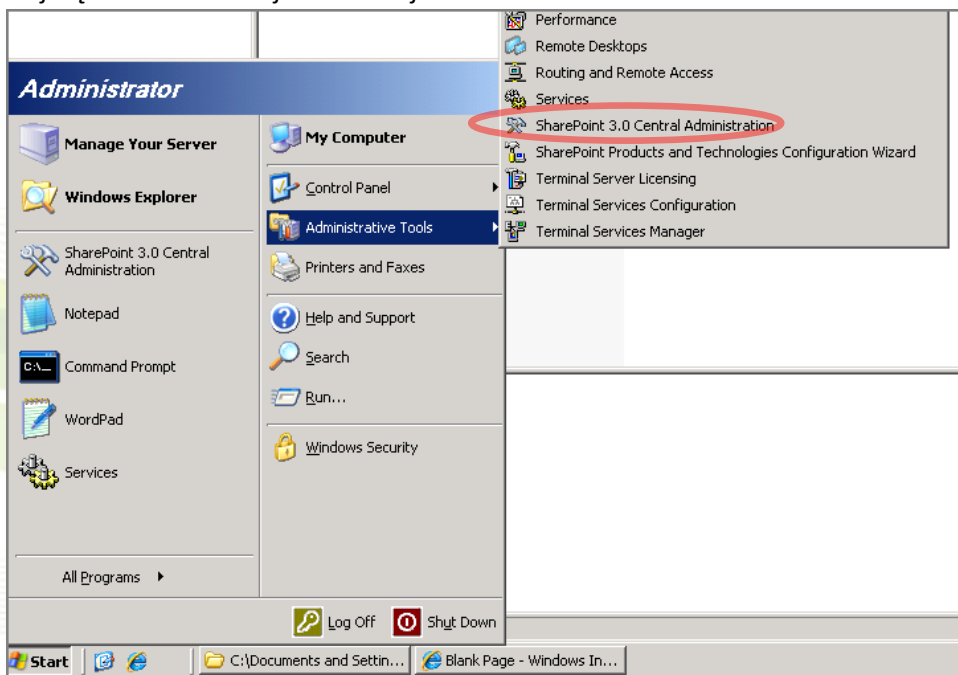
Performance
Remote Desktops
Routing and Remote Access
Services
SharePoint 3.0 Central Administration
SharePoint Products and Technologies Configuration Wizard
Terminal Server Licensing
Terminal Services Configuration
Terminal Services Manager

Administrator

Manage Your Server
Windows Explorer
SharePoint 3.0 Central Administration
Notepad
Command Prompt
WordPad
Services

All Programs

My Computer
Control Panel
Administrative Tools
Printers and Faxes
Help and Support
Search
Run...
Windows Security

Log Off
Shut Down

Start
C:\Documents and Settin...
Blank Page - Windows In...